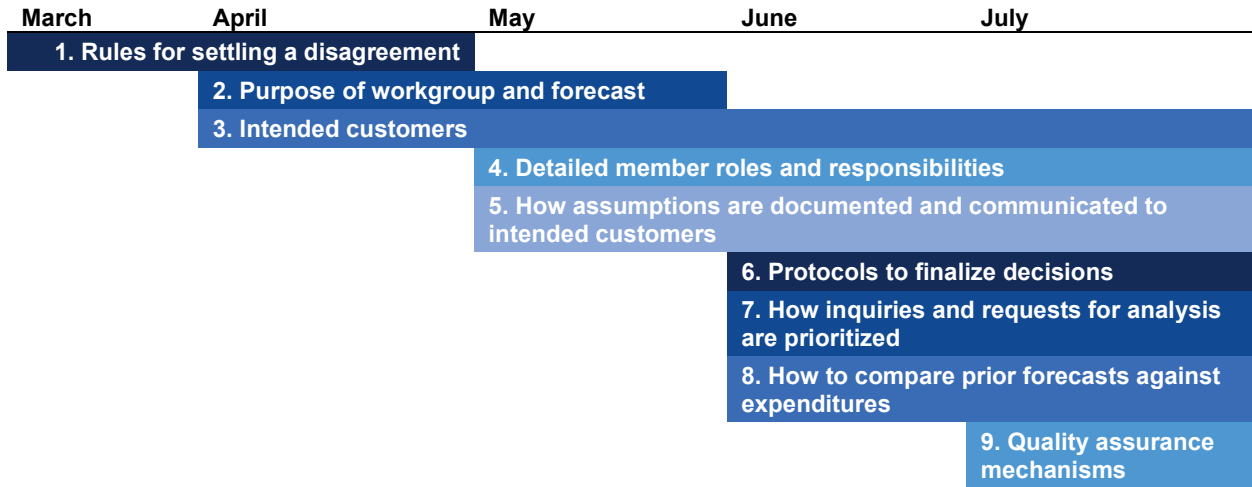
March April May June July

1. Rules for settling a disagreement

2. Purpose of workgroup and forecast

3. Intended customers

4. Detailed member roles and responsibilities

5. How assumptions are documented and communicated to intended customers

6. Protocols to finalize decisions

7. How inquiries and requests for analysis are prioritized

8. How to compare prior forecasts against expenditures

9. Quality assurance mechanisms